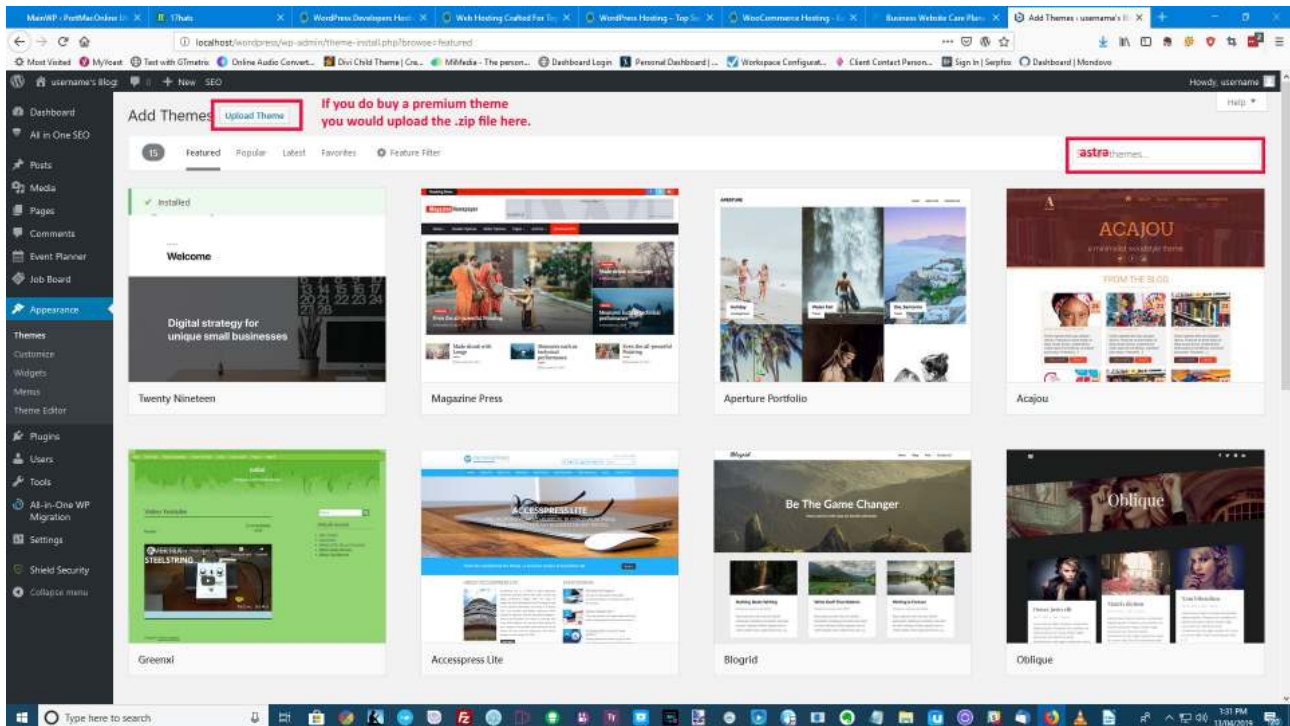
MainWP - PortMacOnline I× | 17hats × | WordPress Developers Host × | Web Hosting Crafted For To × | WordPress Hosting - Top Sc × | WooCommerce Hosting - Ex × | Business Website Care Plans × | Add Themes ‹ username's B ×

localhost/wordpress/wp-admin/theme-install.php?browse=featured

Most Visited | MyYoast | Test with GTmetrix | Online Audio Convert... | Divi Child Theme | Cre... | MiMedia - The person... | Dashboard Login | Personal Dashboard | ... | Workspace Configurat... | Client Contact Person... | Sign In | Serpfox | Dashboard | Mondovo

username's Blog | 0 | + New | SEO | Howdy, username

Dashboard
All in One SEO
Posts
Media
Pages
Comments
Event Planner
Job Board
Appearance
Themes
Customize
Widgets
Menus
Theme Editor
Plugins
Users
Tools
All-in-One WP Migration
Settings
Shield Security
Collapse menu

Add Themes | Upload Theme

If you do buy a premium theme you would upload the .zip file here.

Help ▾

15 | Featured | Popular | Latest | Favorites | Feature Filter

astra themes...

Installed
Welcome
Digital strategy for unique small businesses
Twenty Nineteen

Magazine Press

Aperture Portfolio

ACAJOU
FROM THE BLOG
Acajou

Video Youtube
Greenxl

ACCESSPRESS LITE
Accesspress Lite

Blogrid
Be The Game Changer
Blogrid

Oblique
Oblique

Type here to search

1:31 PM
11/04/2019